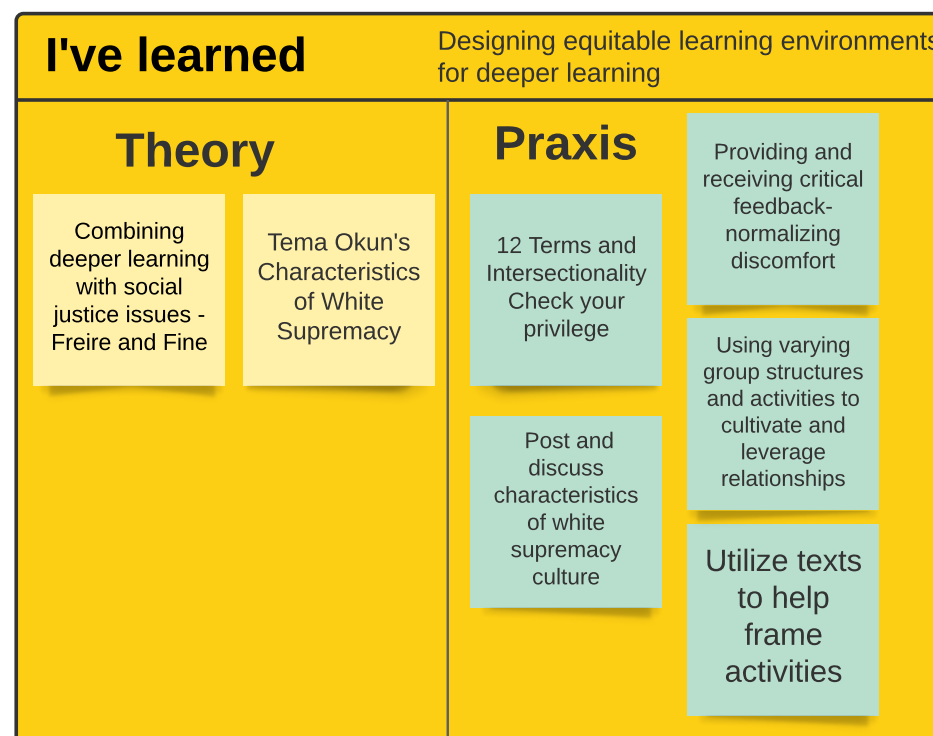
I've learned

Designing equitable learning environments for deeper learning

Theory

Combining deeper learning with social justice issues - Freire and Fine

Tema Okun's Characteristics of White Supremacy

Praxis

12 Terms and Intersectionality Check your privilege

Post and discuss characteristics of white supremacy culture

Providing and receiving critical feedback- normalizing discomfort

Using varying group structures and activities to cultivate and leverage relationships

Utilize texts to help frame activities